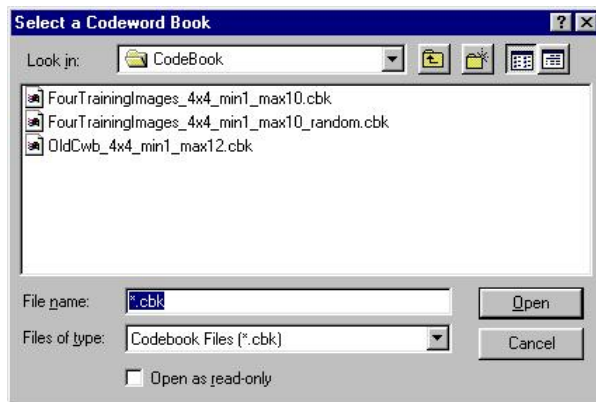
Select a Codeword Book

?

Look in: CodeBook

FourTrainingImages_4x4_min1_max10.cbk
FourTrainingImages_4x4_min1_max10_random.cbk
OldCwb_4x4_min1_max12.cbk

File name: *.cbk

Open

Files of type: Codebook Files (*.cbk)

Cancel

Open as read-only